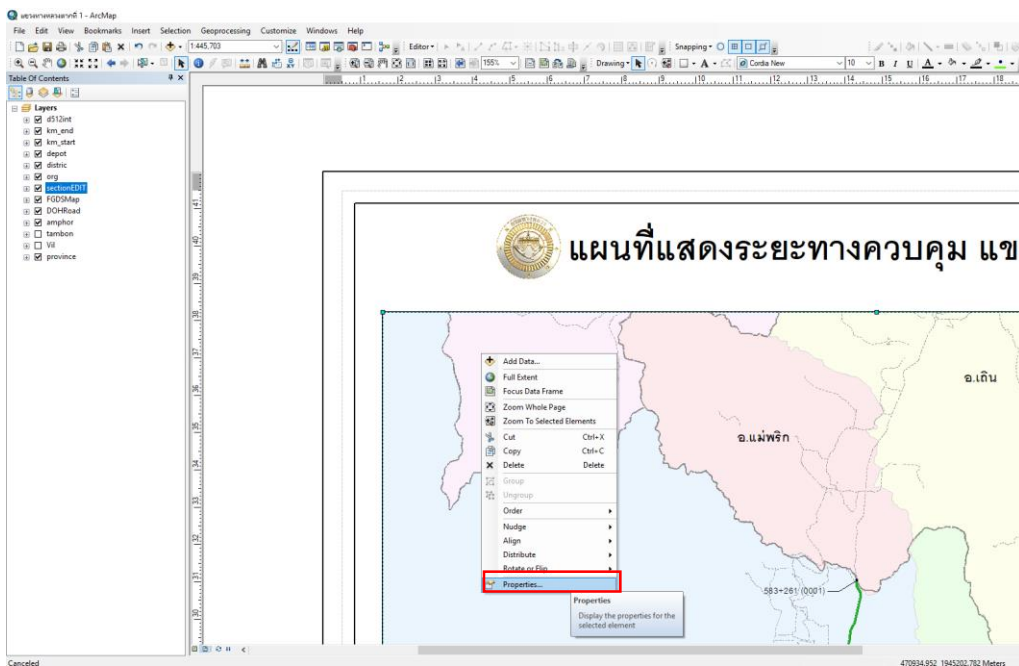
แขวงทางหลวงตากที่ 1 - ArcMap

File Edit View Bookmarks Insert Selection Geoprocessing Customize Windows Help

1:445,703

Editor

Snapping

155%

Drawing

Cordia New

10

B I U A

Table Of Contents

Layers
d512int
km_end
km_start
depot
distric
org
sectionEDIT
FGDSMap
DOHRoad
amphor
tambon
Vil
province

แผนที่แสดงระยะทางควบคุม แข

อ.เถิน

อ.แม่พริก

Add Data...
Full Extent
Focus Data Frame
Zoom Whole Page
Zoom To Selected Elements
Cut Ctrl+X
Copy Ctrl+C
Delete Delete
Group
Ungroup
Order
Nudge
Align
Distribute
Rotate or Flip
Properties...

Properties
Display the properties for the selected element

583+261 (0001)

Canceled

470934.952 1945202.782 Meters